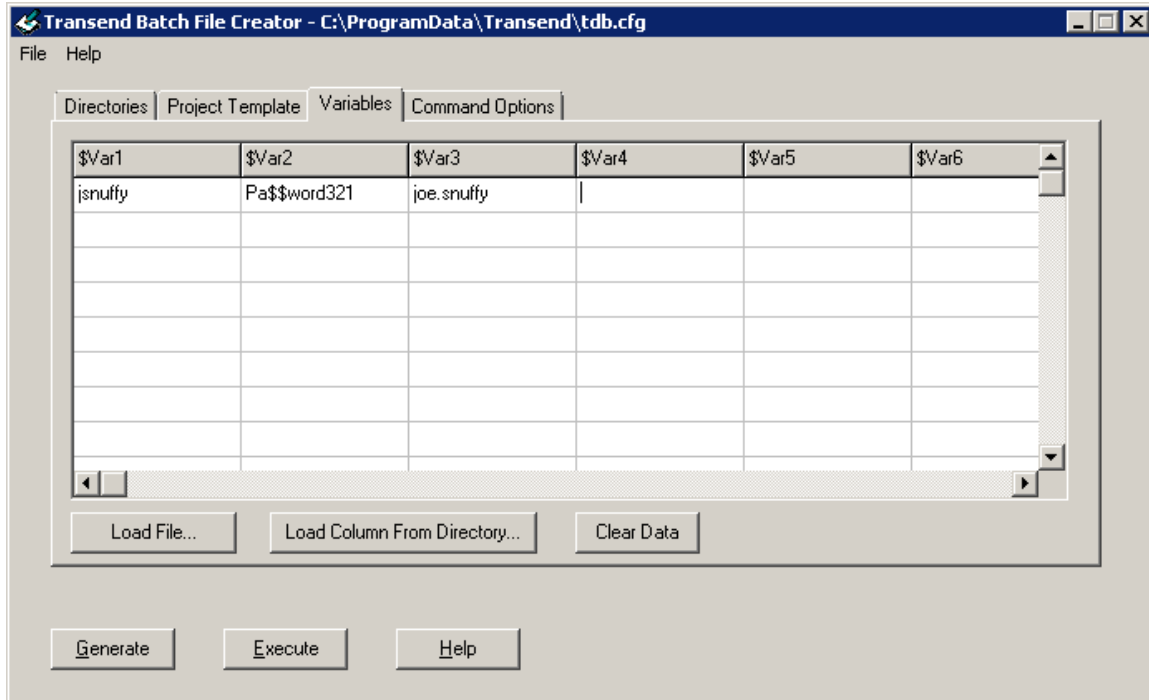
Transend Batch File Creator - C:\ProgramData\Transend\tdb.cfg

File Help

Directories | Project Template | Variables | Command Options

| \$Var1 | \$Var2 | \$Var3 | \$Var4 | \$Var5 | \$Var6 |
|---|---|---|---|---|---|
| jsnuffy | Pa\$\$word321 | joe.snuffy | | | |
| | | | | | |
| | | | | | |
| | | | | | |
| | | | | | |
| | | | | | |
| | | | | | |
| | | | | | |

Load File...

Load Column From Directory...

Clear Data

Generate

Execute

Help